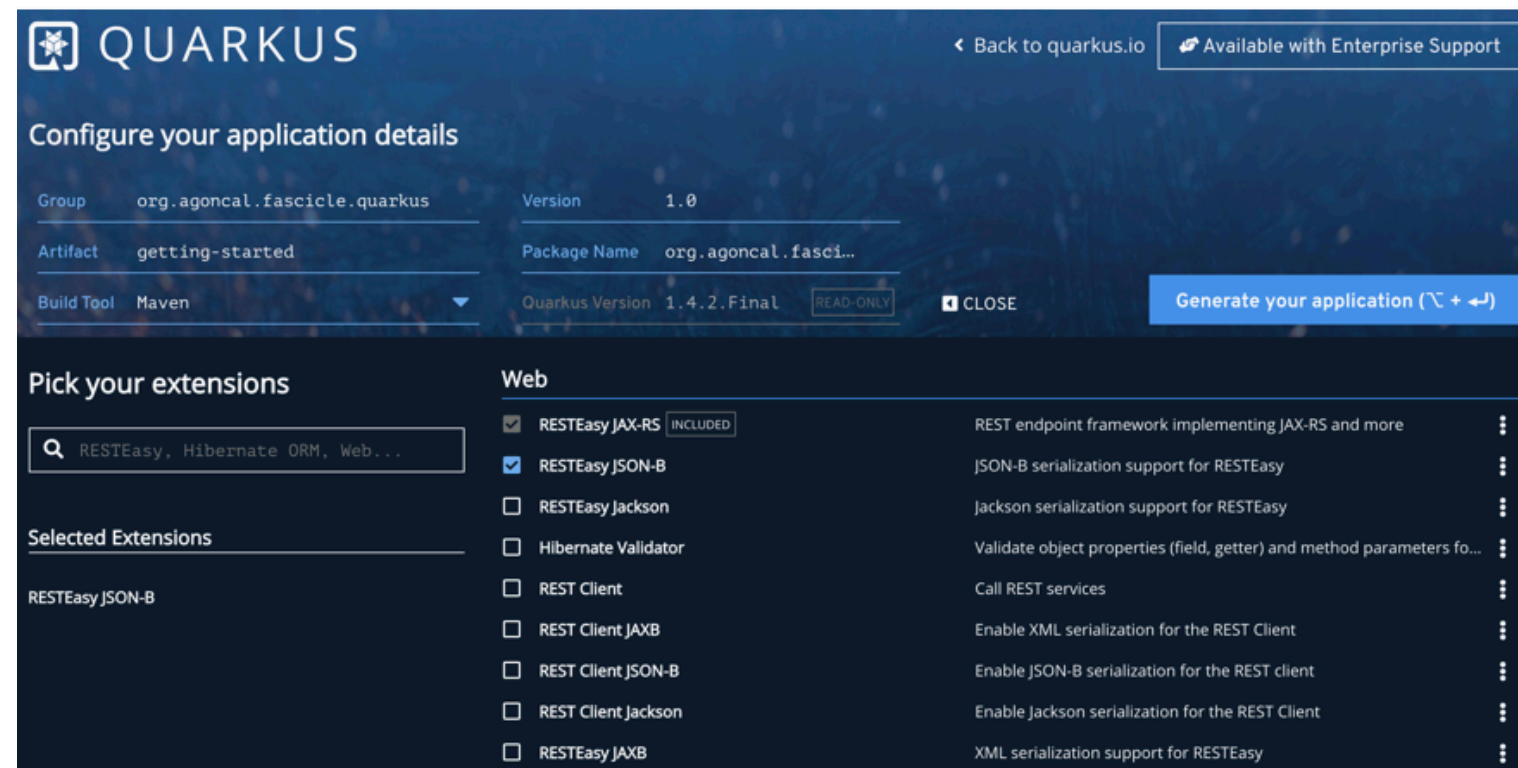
QUARKUS

‹ Back to quarkus.io

Available with Enterprise Support

Configure your application details

Group org.agoncal.fascicle.quarkus

Version 1.0

Artifact getting-started

Package Name org.agoncal.fasci…

Build Tool Maven

Quarkus Version 1.4.2.Final READ-ONLY

CLOSE

Generate your application (⌥ + ↵)

Pick your extensions

RESTEasy, Hibernate ORM, Web...

Selected Extensions

RESTEasy JSON-B

Web

| | | |
|---|---|---|
| RESTEasy JAX-RS INCLUDED | REST endpoint framework implementing JAX-RS and more | ⋮ |
| RESTEasy JSON-B | JSON-B serialization support for RESTEasy | ⋮ |
| RESTEasy Jackson | Jackson serialization support for RESTEasy | ⋮ |
| Hibernate Validator | Validate object properties (field, getter) and method parameters fo… | ⋮ |
| REST Client | Call REST services | ⋮ |
| REST Client JAXB | Enable XML serialization for the REST Client | ⋮ |
| REST Client JSON-B | Enable JSON-B serialization for the REST client | ⋮ |
| REST Client Jackson | Enable Jackson serialization for the REST Client | ⋮ |
| RESTEasy JAXB | XML serialization support for RESTEasy | ⋮ |